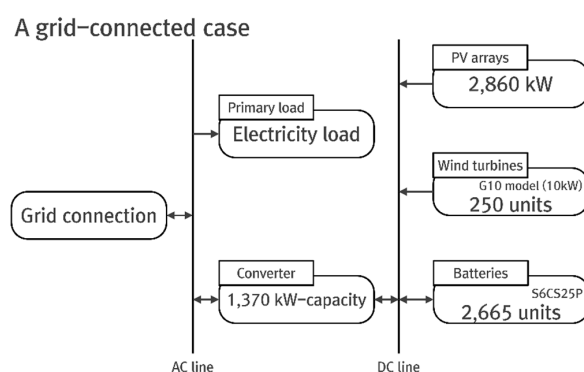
A grid-connected case

Primary load
Electricity load

Grid connection

Converter
1,370 kW-capacity

AC line

PV arrays
2,860 kW

Wind turbines
G10 model (10kW)
250 units

Batteries
S6CS25P
2,665 units

DC line